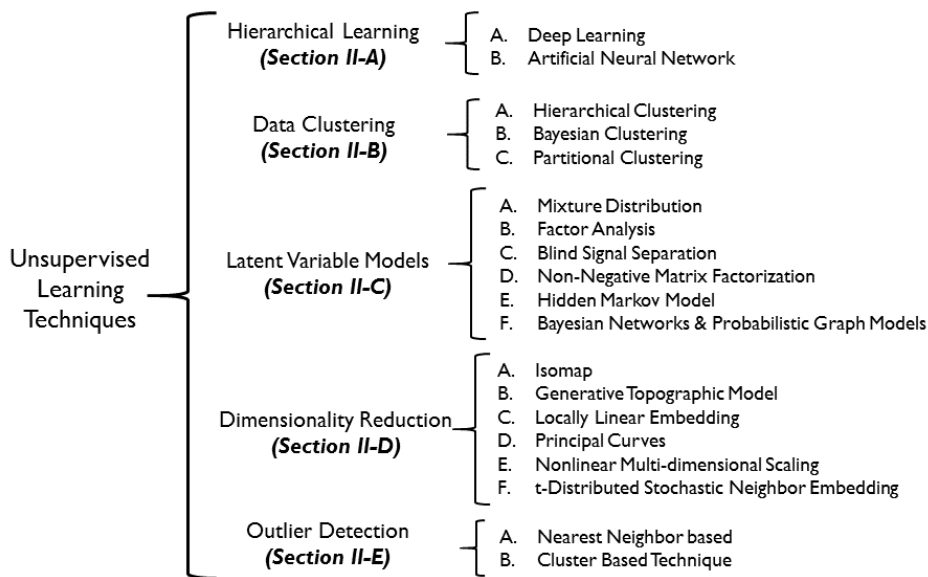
Unsupervised Learning Techniques

Hierarchical Learning
*(Section II-A)*

A. Deep Learning
B. Artificial Neural Network

Data Clustering
*(Section II-B)*

A. Hierarchical Clustering
B. Bayesian Clustering
C. Partitional Clustering

Latent Variable Models
*(Section II-C)*

A. Mixture Distribution
B. Factor Analysis
C. Blind Signal Separation
D. Non-Negative Matrix Factorization
E. Hidden Markov Model
F. Bayesian Networks & Probabilistic Graph Models

Dimensionality Reduction
*(Section II-D)*

A. Isomap
B. Generative Topographic Model
C. Locally Linear Embedding
D. Principal Curves
E. Nonlinear Multi-dimensional Scaling
F. t-Distributed Stochastic Neighbor Embedding

Outlier Detection
*(Section II-E)*

A. Nearest Neighbor based
B. Cluster Based Technique